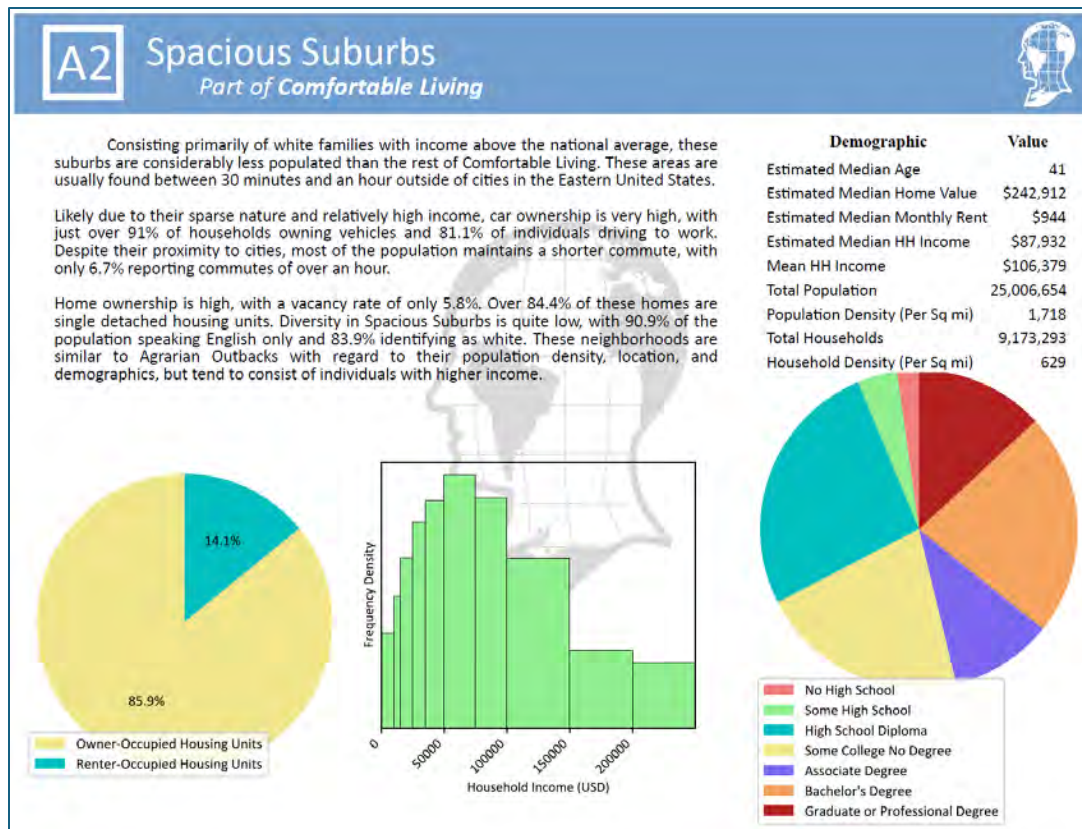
A2 Spacious Suburbs
Part of Comfortable Living

Consisting primarily of white families with income above the national average, these suburbs are considerably less populated than the rest of Comfortable Living. These areas are usually found between 30 minutes and an hour outside of cities in the Eastern United States.

Likely due to their sparse nature and relatively high income, car ownership is very high, with just over 91% of households owning vehicles and 81.1% of individuals driving to work. Despite their proximity to cities, most of the population maintains a shorter commute, with only 6.7% reporting commutes of over an hour.

Home ownership is high, with a vacancy rate of only 5.8%. Over 84.4% of these homes are single detached housing units. Diversity in Spacious Suburbs is quite low, with 90.9% of the population speaking English only and 83.9% identifying as white. These neighborhoods are similar to Agrarian Outbacks with regard to their population density, location, and demographics, but tend to consist of individuals with higher income.

| Demographic | Value |
|---|---|
| Estimated Median Age | 41 |
| Estimated Median Home Value | \$242,912 |
| Estimated Median Monthly Rent | \$944 |
| Estimated Median HH Income | \$87,932 |
| Mean HH Income | \$106,379 |
| Total Population | 25,006,654 |
| Population Density (Per Sq mi) | 1,718 |
| Total Households | 9,173,293 |
| Household Density (Per Sq mi) | 629 |

14.1%
85.9%
Owner-Occupied Housing Units
Renter-Occupied Housing Units

Frequency Density
0
50000
100000
150000
200000
Household Income (USD)

No High School
Some High School
High School Diploma
Some College No Degree
Associate Degree
Bachelor's Degree
Graduate or Professional Degree